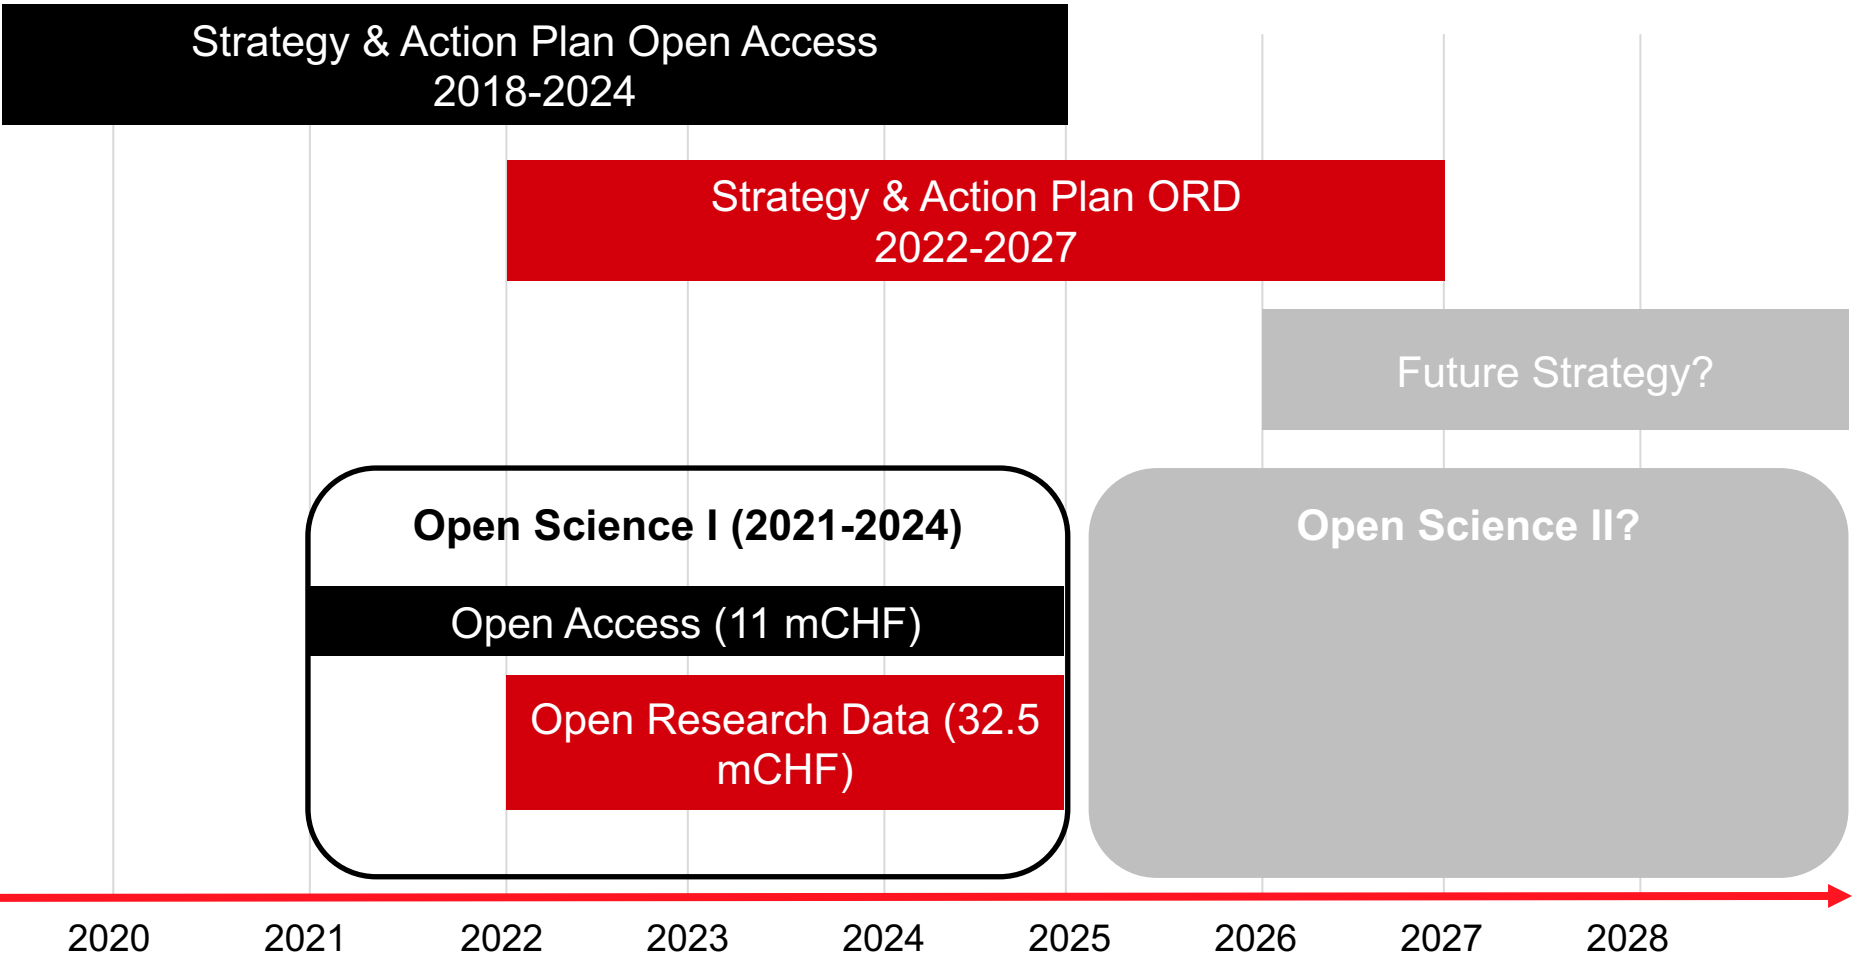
Strategy & Action Plan Open Access 2018-2024

Strategy & Action Plan ORD 2022-2027

Future Strategy?

Open Science I (2021-2024)

Open Access (11 mCHF)

Open Research Data (32.5 mCHF)

Open Science II?

2020 2021 2022 2023 2024 2025 2026 2027 2028